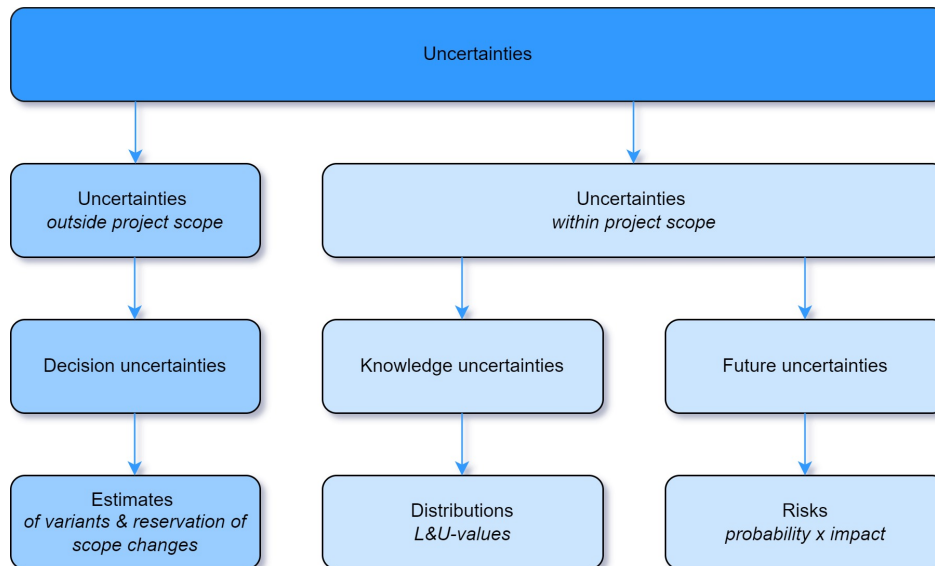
Uncertainties

Uncertainties
*outside project scope*

Uncertainties
*within project scope*

Decision uncertainties

Knowledge uncertainties

Future uncertainties

Estimates
*of variants & reservation of scope changes*

Distributions
*L&U-values*

Risks
*probability x impact*